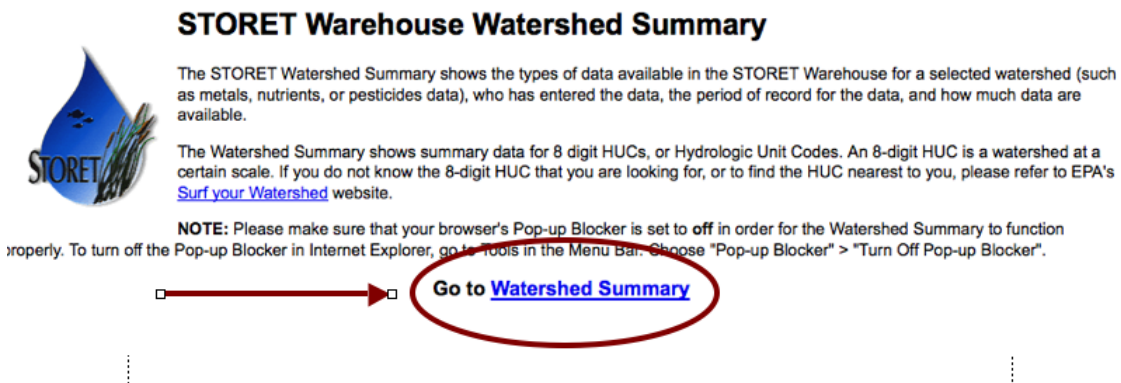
STORET Warehouse Watershed Summary

STORET

The STORET Watershed Summary shows the types of data available in the STORET Warehouse for a selected watershed (such as metals, nutrients, or pesticides data), who has entered the data, the period of record for the data, and how much data are available.

The Watershed Summary shows summary data for 8 digit HUCs, or Hydrologic Unit Codes. An 8-digit HUC is a watershed at a certain scale. If you do not know the 8-digit HUC that you are looking for, or to find the HUC nearest to you, please refer to EPA's Surf your Watershed website.

NOTE: Please make sure that your browser's Pop-up Blocker is set to off in order for the Watershed Summary to function properly. To turn off the Pop-up Blocker in Internet Explorer, go to Tools in the Menu Bar. Choose "Pop-up Blocker" > "Turn Off Pop-up Blocker".

Go to Watershed Summary